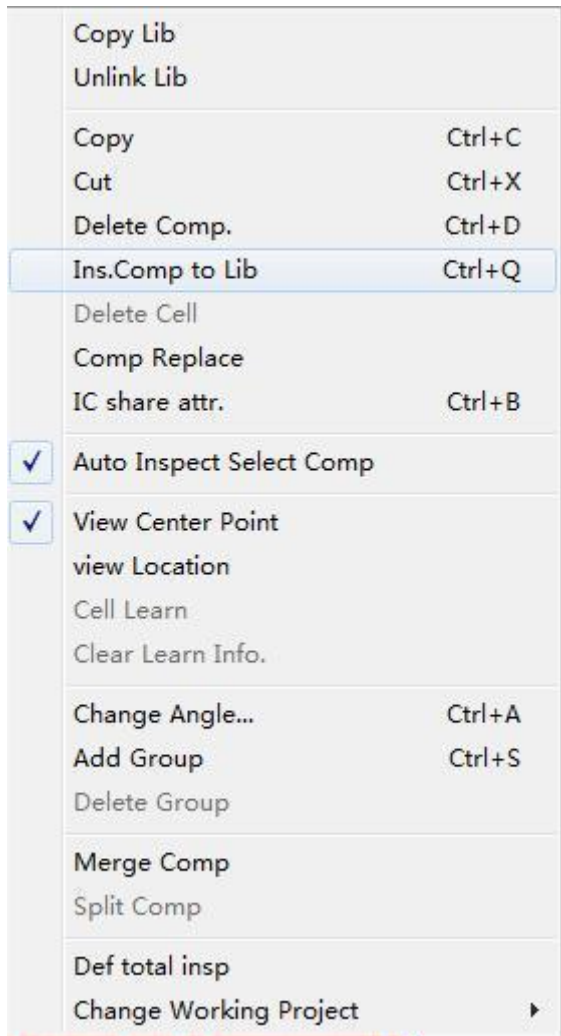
Copy Lib
Unlink Lib

Copy Ctrl+C
Cut Ctrl+X
Delete Comp. Ctrl+D
Ins.Comp to Lib Ctrl+Q
Delete Cell
Comp Replace
IC share attr. Ctrl+B

✓ Auto Inspect Select Comp

✓ View Center Point
view Location
Cell Learn
Clear Learn Info.

Change Angle... Ctrl+A
Add Group Ctrl+S
Delete Group

Merge Comp
Split Comp

Def total insp
Change Working Project